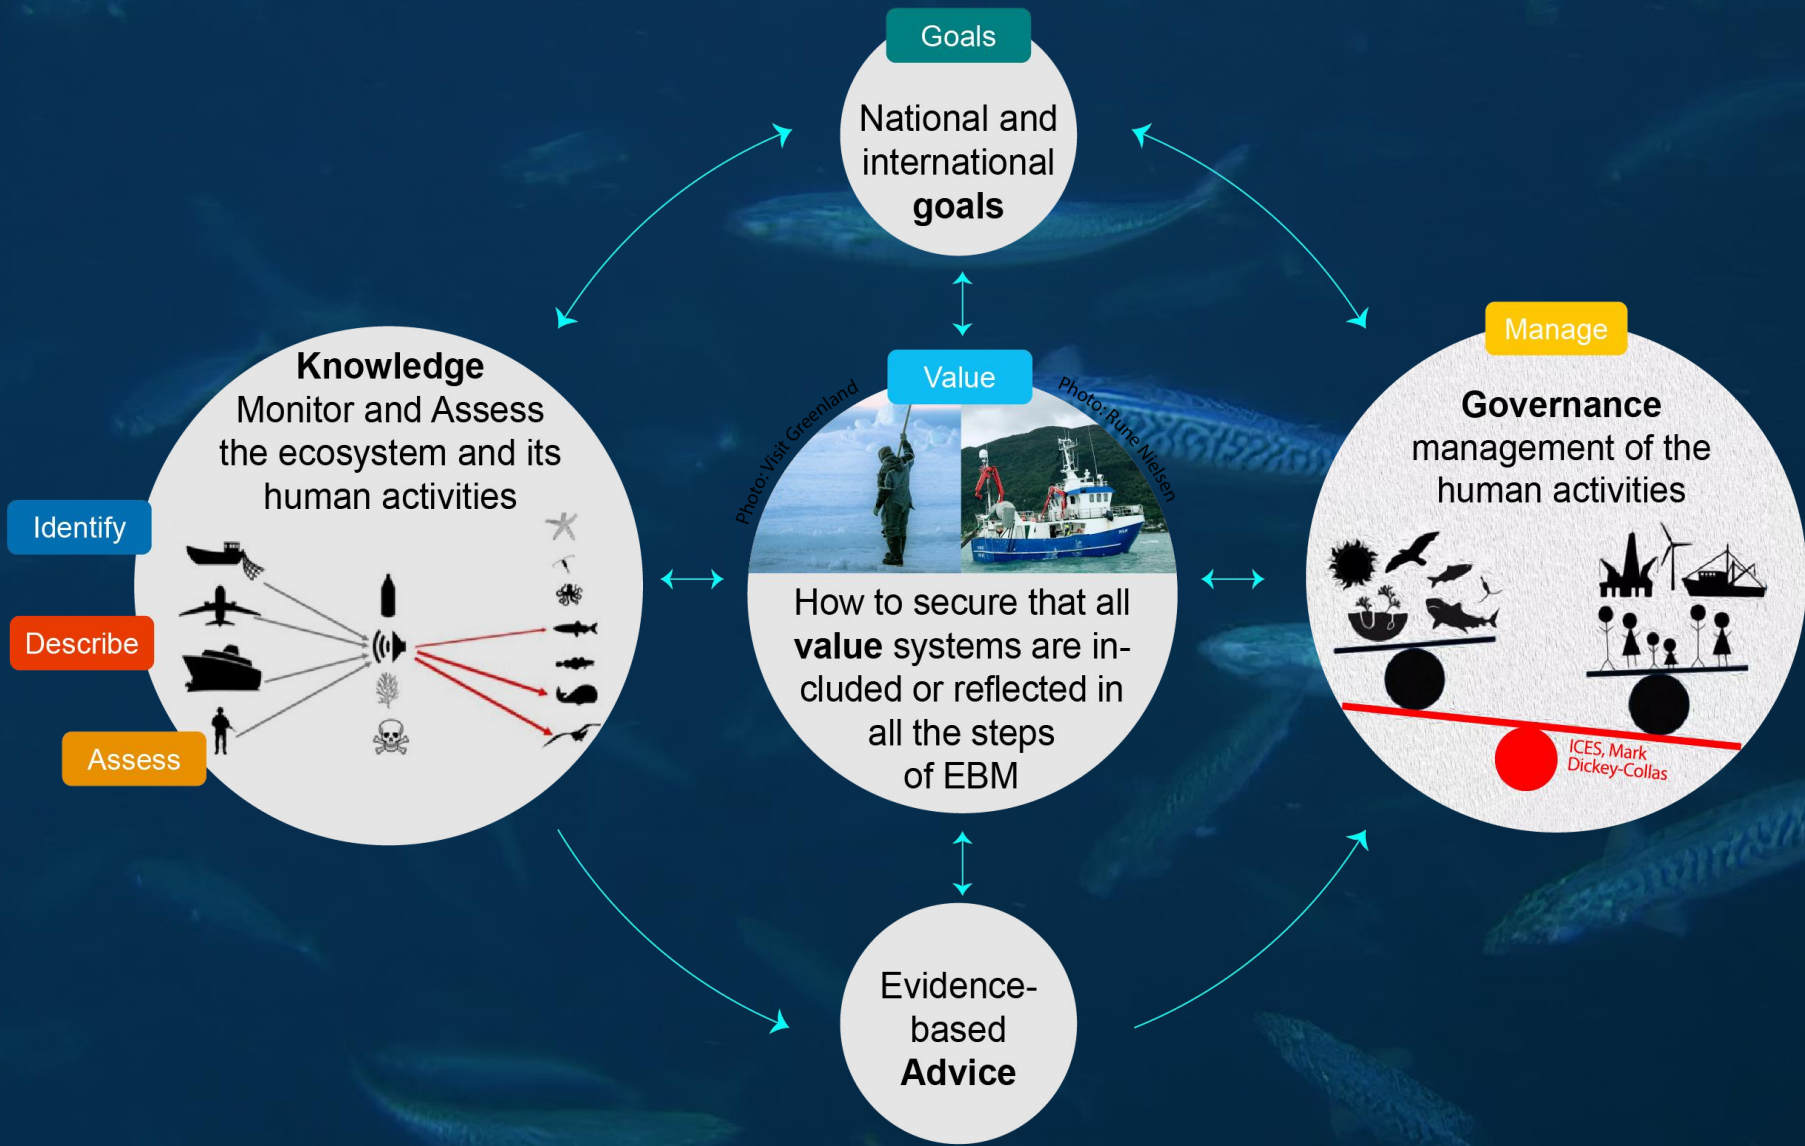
Goals

National and international goals

Knowledge
Monitor and Assess the ecosystem and its human activities

Identify

Describe

Assess

Value

Photo: Visit Greenland

Photo: Rune Nielsen

How to secure that all value systems are included or reflected in all the steps of EBM

Manage

Governance
management of the human activities

ICES, Mark Dickey-Collas

Evidence-based Advice